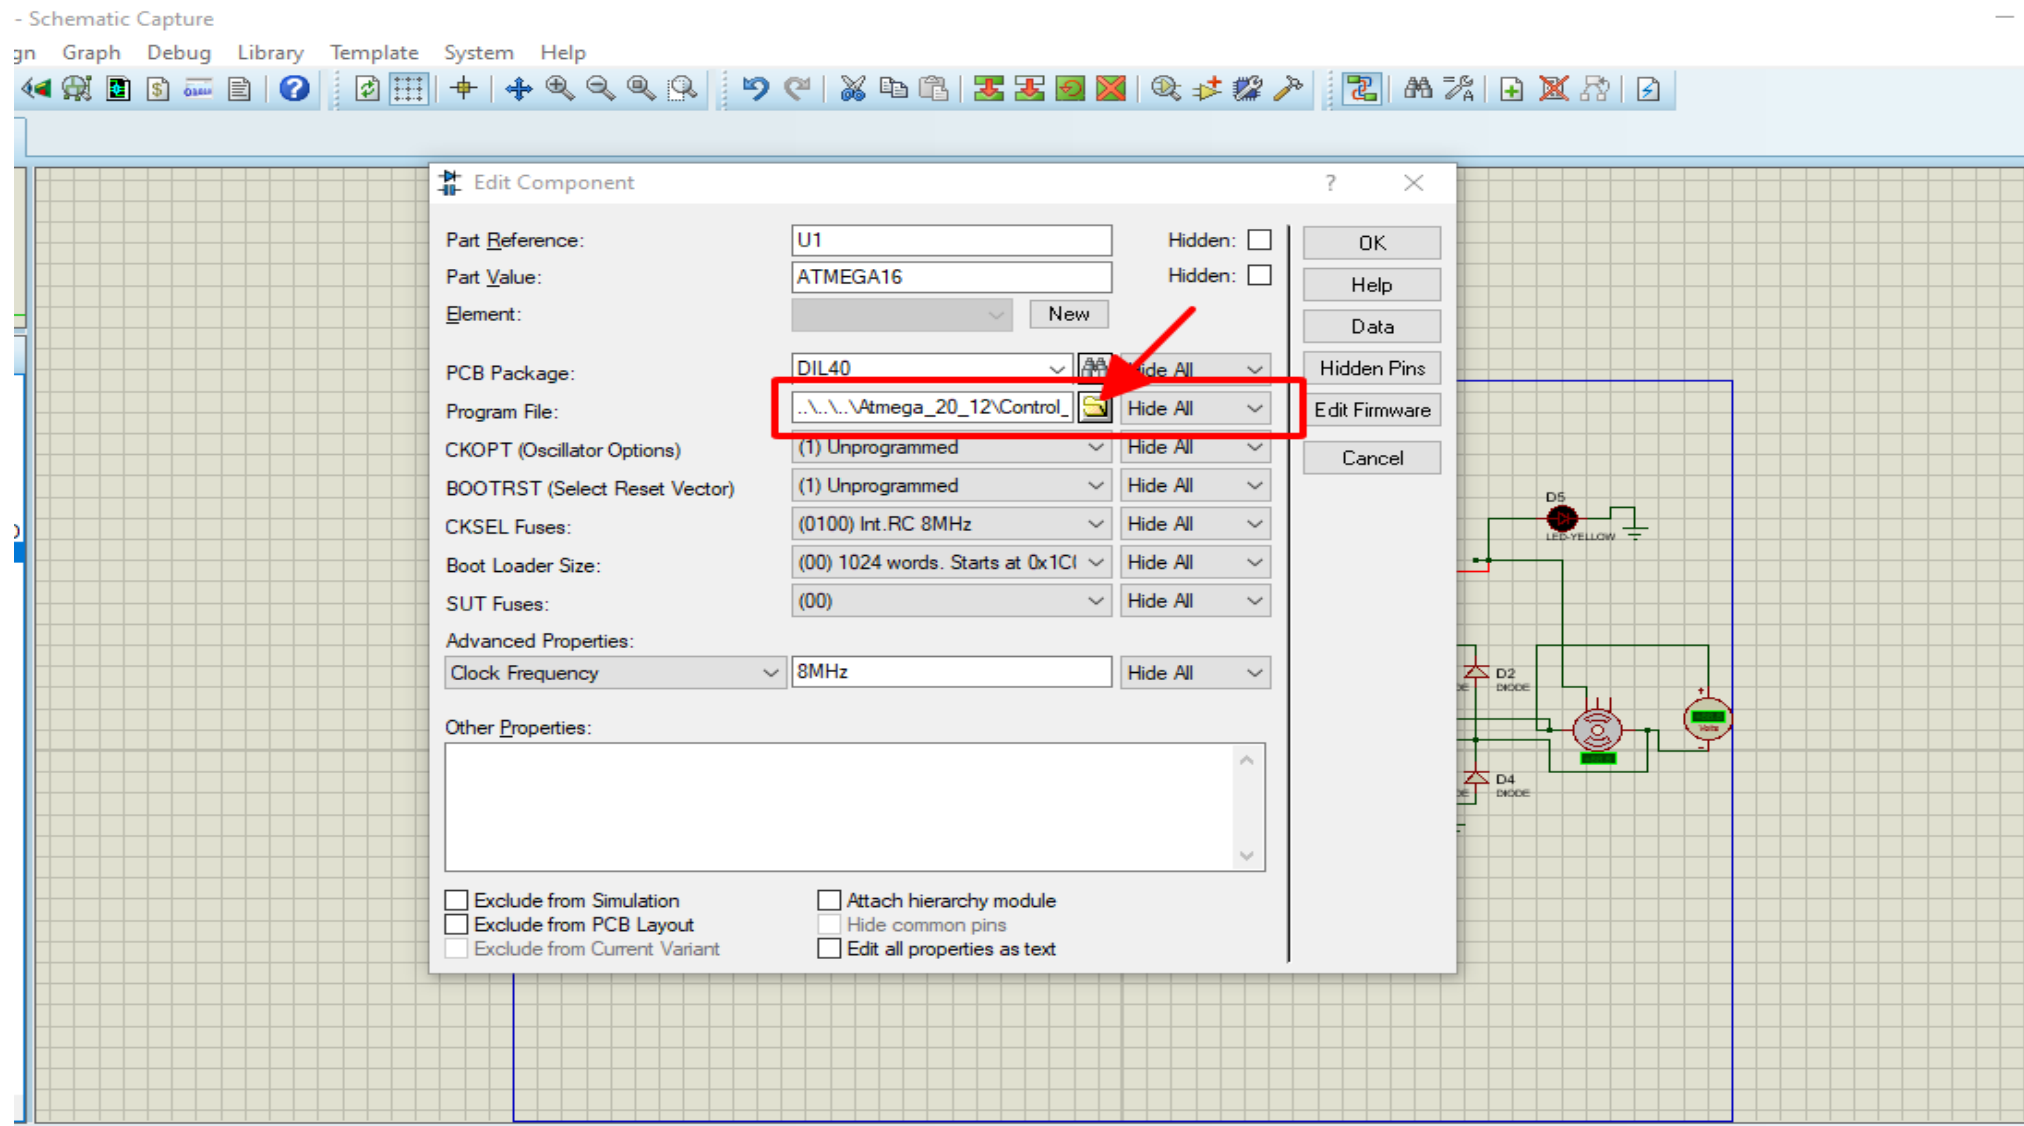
- Schematic Capture

gn Graph Debug Library Template System Help

Edit Component ? ×

| | | | |
|---|---|---|---|
| Part Reference: | U1 | Hidden: ☐ | OK |
| Part Value: | ATMEGA16 | Hidden: ☐ | Help |
| Element: | | New | Data |
| PCB Package: | DIL40 | ide All | Hidden Pins |
| Program File: | ..\..\..\Atmega_20_12\Control_ | Hide All | Edit Firmware |
| CKOPT (Oscillator Options) | (1) Unprogrammed | Hide All | Cancel |
| BOOTRST (Select Reset Vector) | (1) Unprogrammed | Hide All | |
| CKSEL Fuses: | (0100) Int.RC 8MHz | Hide All | |
| Boot Loader Size: | (00) 1024 words. Starts at 0x1C( | Hide All | |
| SUT Fuses: | (00) | Hide All | |

Advanced Properties:

Clock Frequency | 8MHz | Hide All

Other Properties:

☐ Exclude from Simulation
☐ Exclude from PCB Layout
☐ Exclude from Current Variant
☐ Attach hierarchy module
☐ Hide common pins
☐ Edit all properties as text

D5
LED-YELLOW
D2
DIODE
D4
DIODE